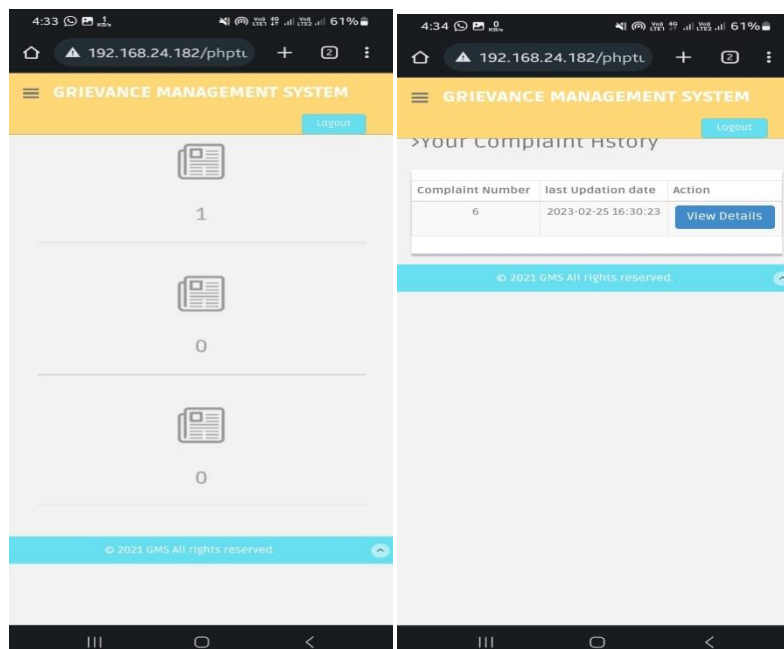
4:33 1 KB/s 61%

192.168.24.182/phptu

2

GRIEVANCE MANAGEMENT SYSTEM

Logout

1

0

0

© 2021 GMS All rights reserved.

4:34 0 KB/s 61%

192.168.24.182/phptu

2

GRIEVANCE MANAGEMENT SYSTEM

Logout

>Your Complaint Hstory

| Complaint Number | last Updation date | Action |
|---|---|---|
| 6 | 2023-02-25 16:30:23 | View Details |

© 2021 GMS All rights reserved.